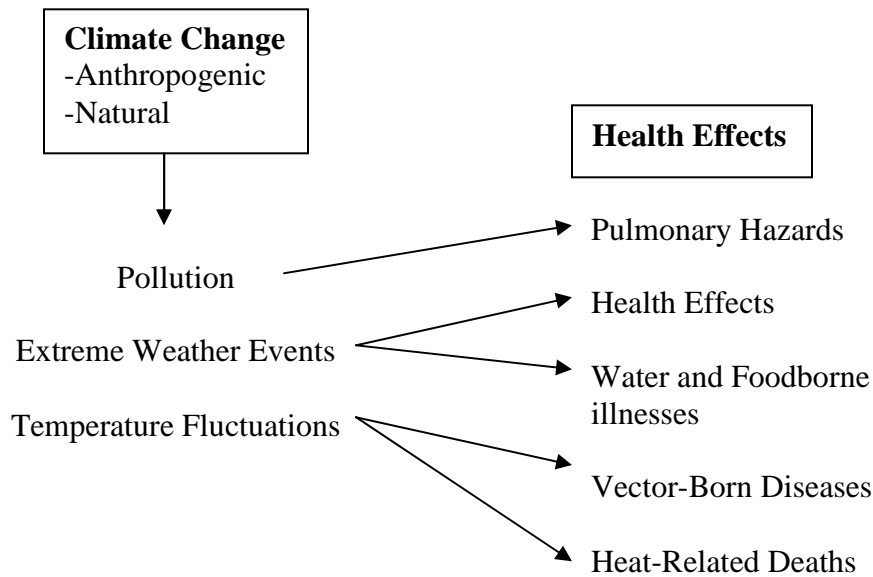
**Climate Change**
-Anthropogenic
-Natural

**Health Effects**

Pollution

Extreme Weather Events

Temperature Fluctuations

Pulmonary Hazards

Health Effects

Water and Foodborne illnesses

Vector-Born Diseases

Heat-Related Deaths